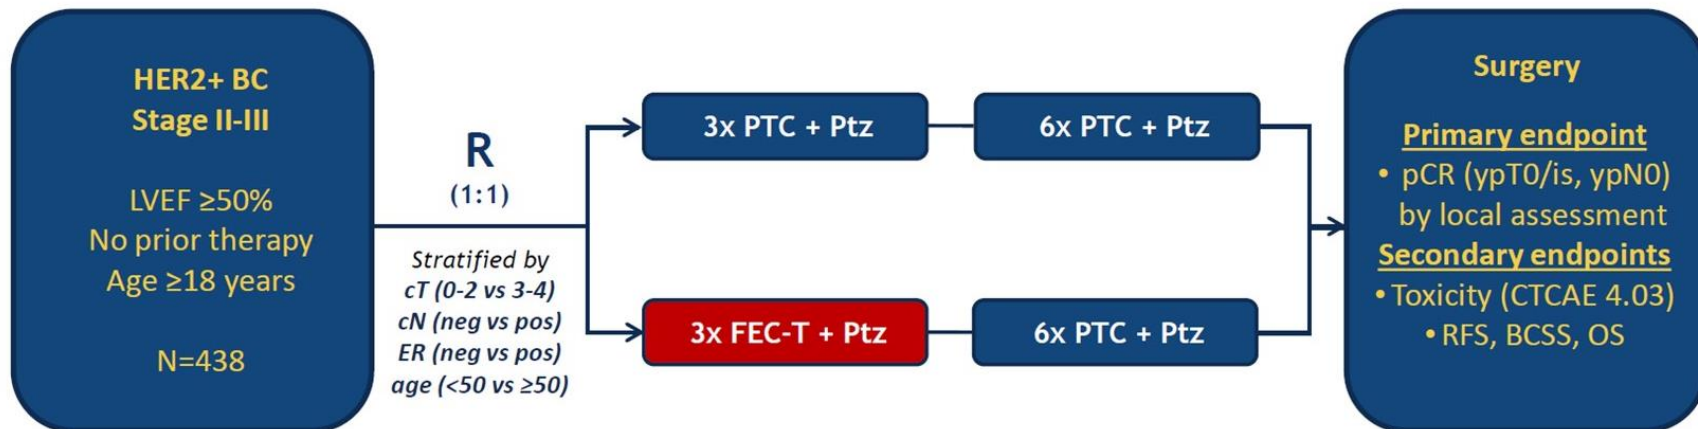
HER2+ BC
Stage II-III

LVEF ≥50%
No prior therapy
Age ≥18 years

N=438

R
(1:1)

Stratified by
cT (0-2 vs 3-4)
cN (neg vs pos)
ER (neg vs pos)
age (<50 vs ≥50)

3x PTC + Ptz

6x PTC + Ptz

3x FEC-T + Ptz

6x PTC + Ptz

Surgery

Primary endpoint
• pCR (ypT0/is, ypN0) by local assessment
Secondary endpoints
• Toxicity (CTCAE 4.03)
• RFS, BCSS, OS